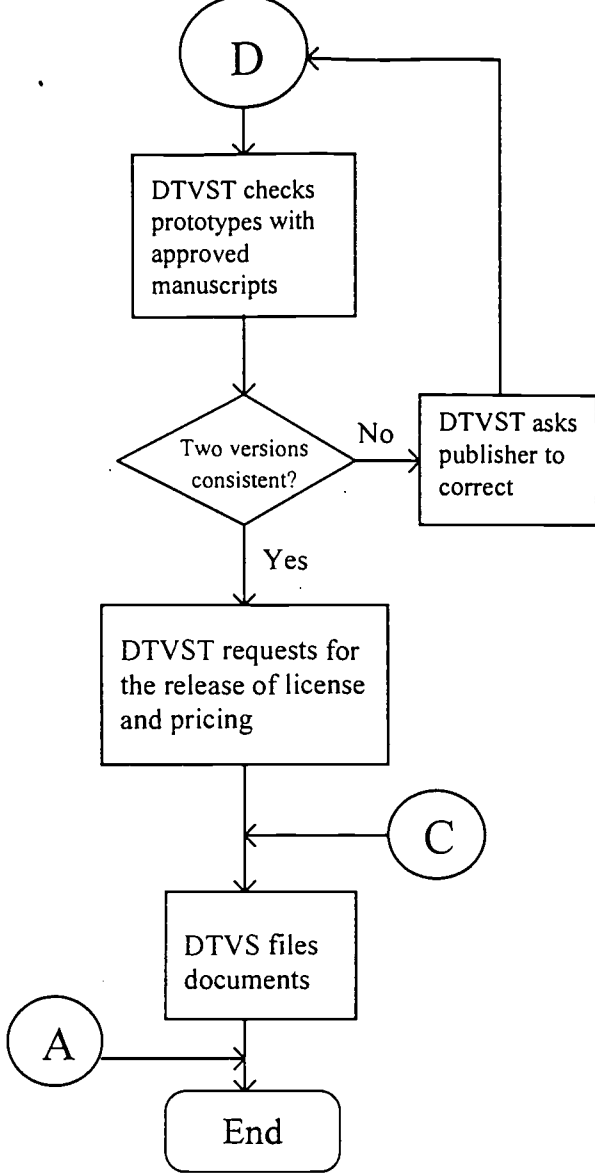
D

DTVST checks prototypes with approved manuscripts

Two versions consistent?

No

DTVST asks publisher to correct

Yes

DTVST requests for the release of license and pricing

C

DTVS files documents

A

End